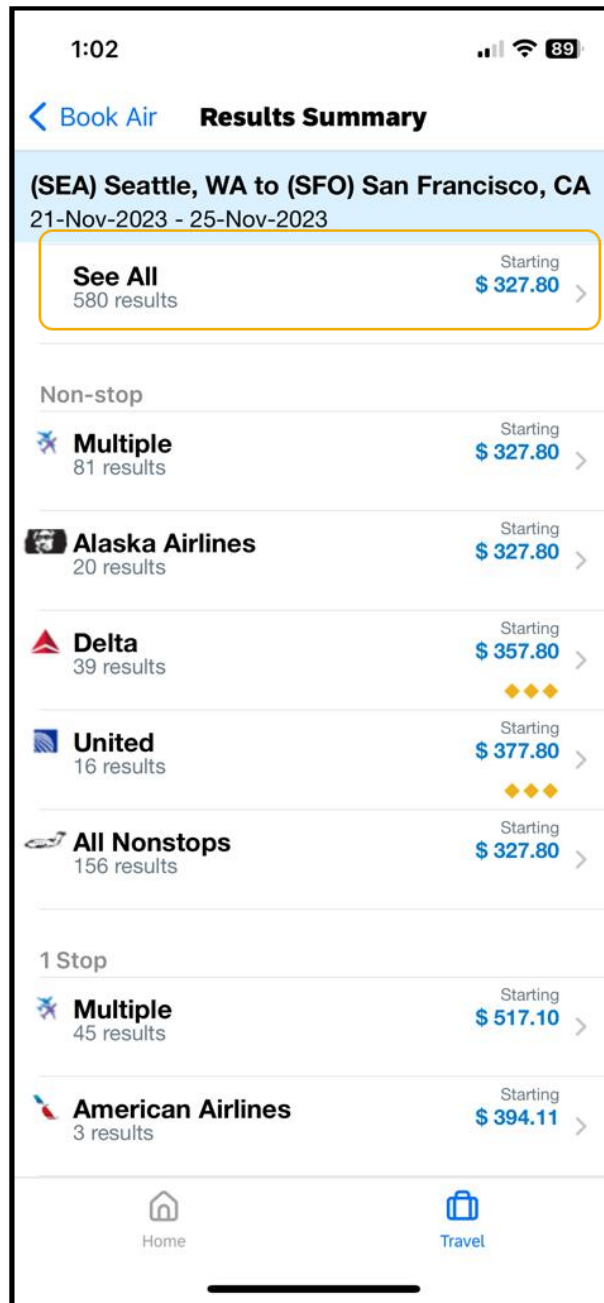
1:02

89

Book Air Results Summary

(SEA) Seattle, WA to (SFO) San Francisco, CA
21-Nov-2023 - 25-Nov-2023

See All
580 results
Starting
$ 327.80

Non-stop

Multiple
81 results
Starting
$ 327.80

Alaska Airlines
20 results
Starting
$ 327.80

Delta
39 results
Starting
$ 357.80

United
16 results
Starting
$ 377.80

All Nonstops
156 results
Starting
$ 327.80

1 Stop

Multiple
45 results
Starting
$ 517.10

American Airlines
3 results
Starting
$ 394.11

Home Travel